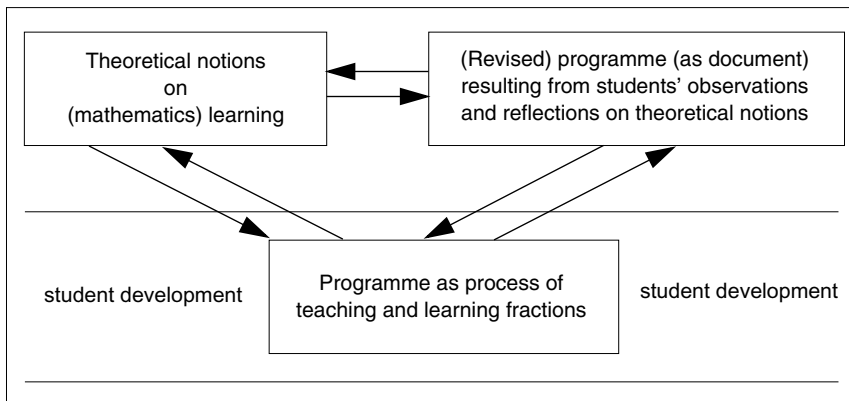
Theoretical notions on (mathematics) learning

(Revised) programme (as document) resulting from students' observations and reflections on theoretical notions

student development

Programme as process of teaching and learning fractions

student development